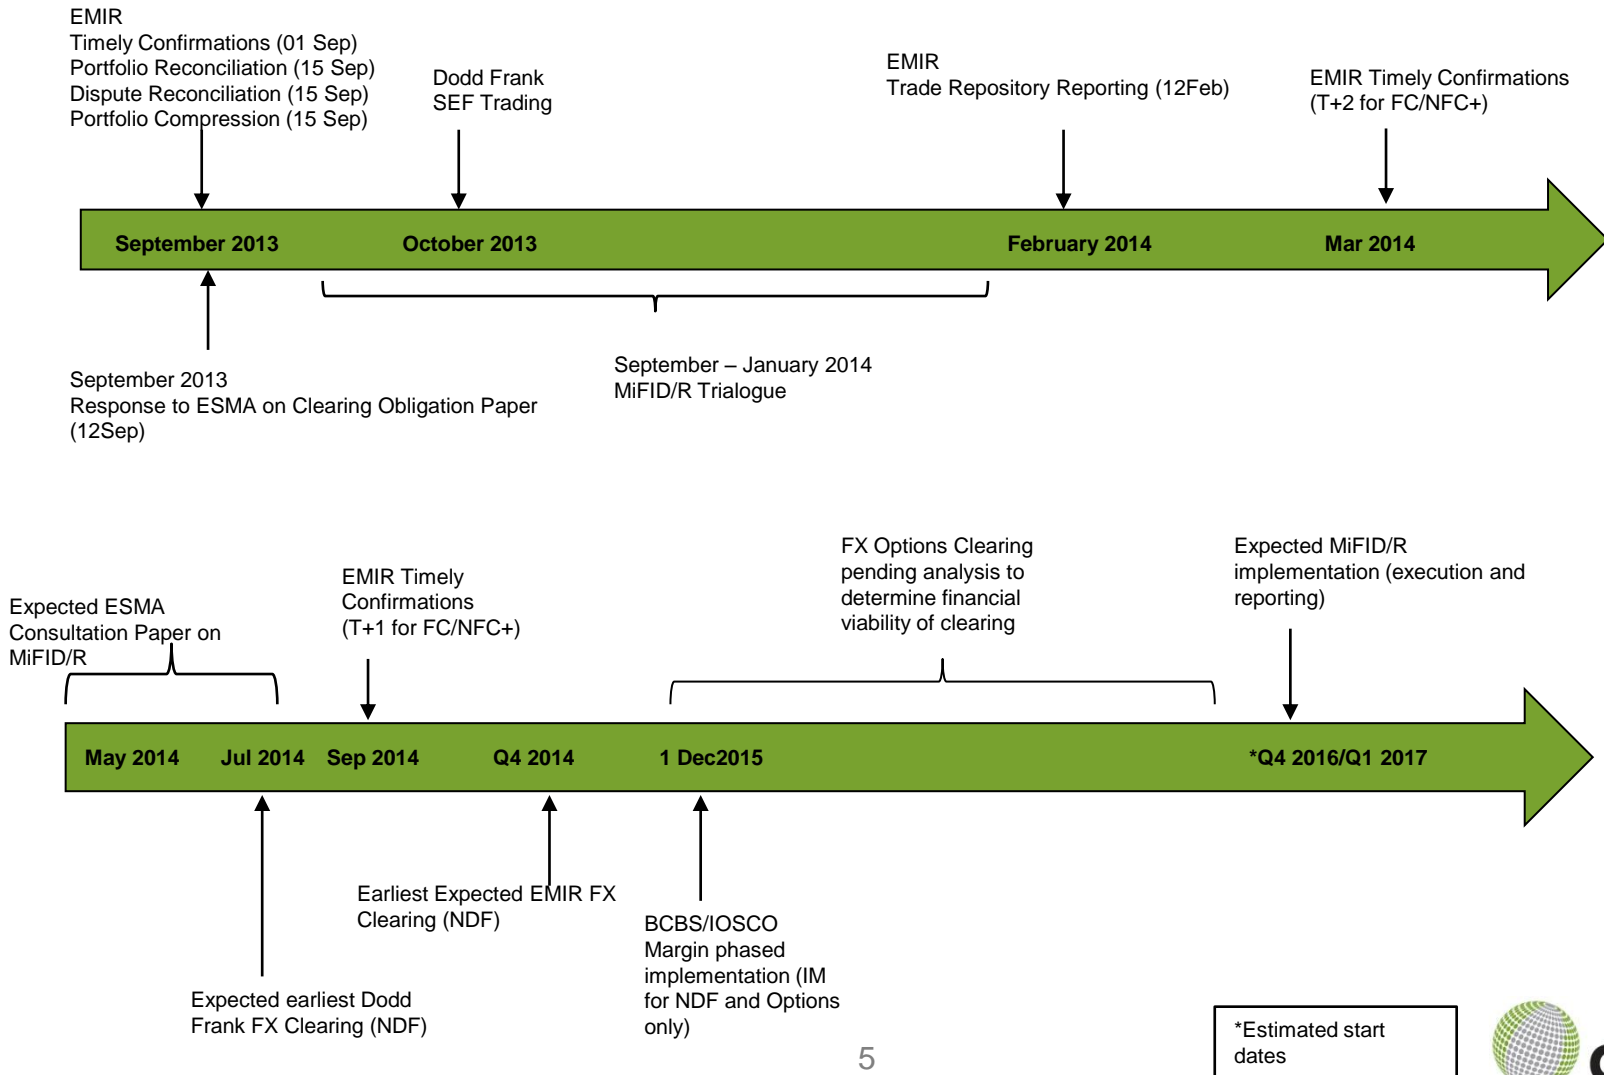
EMIR
Timely Confirmations (01 Sep)
Portfolio Reconciliation (15 Sep)
Dispute Reconciliation (15 Sep)
Portfolio Compression (15 Sep)

Dodd Frank
SEF Trading

EMIR
Trade Repository Reporting (12Feb)

EMIR Timely Confirmations
(T+2 for FC/NFC+)

September 2013

October 2013

February 2014

Mar 2014

September 2013
Response to ESMA on Clearing Obligation Paper (12Sep)

September – January 2014
MiFID/R Trialogue

Expected ESMA Consultation Paper on MiFID/R

EMIR Timely Confirmations (T+1 for FC/NFC+)

FX Options Clearing pending analysis to determine financial viability of clearing

Expected MiFID/R implementation (execution and reporting)

May 2014

Jul 2014

Sep 2014

Q4 2014

1 Dec2015

*Q4 2016/Q1 2017

Earliest Expected EMIR FX Clearing (NDF)

BCBS/IOSCO Margin phased implementation (IM for NDF and Options only)

Expected earliest Dodd Frank FX Clearing (NDF)

5

*Estimated start dates